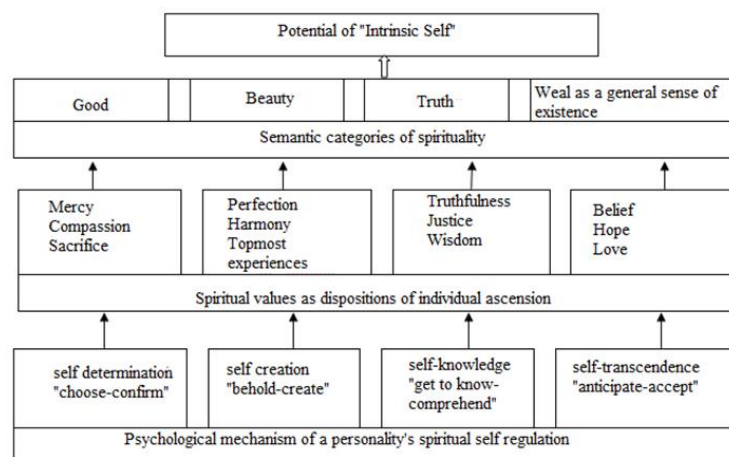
Potential of "Intrinsic Self"

Good

Beauty

Truth

Weal as a general sense of existence

Semantic categories of spirituality

Mercy
Compassion
Sacrifice

Perfection
Harmony
Topmost experiences

Truthfulness
Justice
Wisdom

Belief
Hope
Love

Spiritual values as dispositions of individual ascension

self determination "choose-confirm"

self creation "behold-create"

self-knowledge "get to know-comprehend"

self-transcendence "anticipate-accept"

Psychological mechanism of a personality's spiritual self regulation